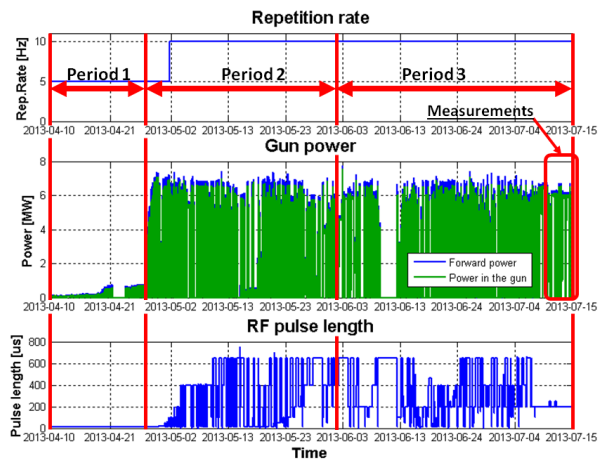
Repetition rate

Rep.Rate [Hz]

10

5

0

Period 1

Period 2

Period 3

Measurements

2013-04-10 2013-04-21 2013-05-02 2013-05-13 2013-05-23 2013-06-03 2013-06-13 2013-06-24 2013-07-04 2013-07-15

Gun power

Power [MW]

8

6

4

2

0

Forward power

Power in the gun

2013-04-10 2013-04-21 2013-05-02 2013-05-13 2013-05-23 2013-06-03 2013-06-13 2013-06-24 2013-07-04 2013-07-15

RF pulse length

Pulse length [us]

800

600

400

200

0

2013-04-10 2013-04-21 2013-05-02 2013-05-13 2013-05-23 2013-06-03 2013-06-13 2013-06-24 2013-07-04 2013-07-15

Time